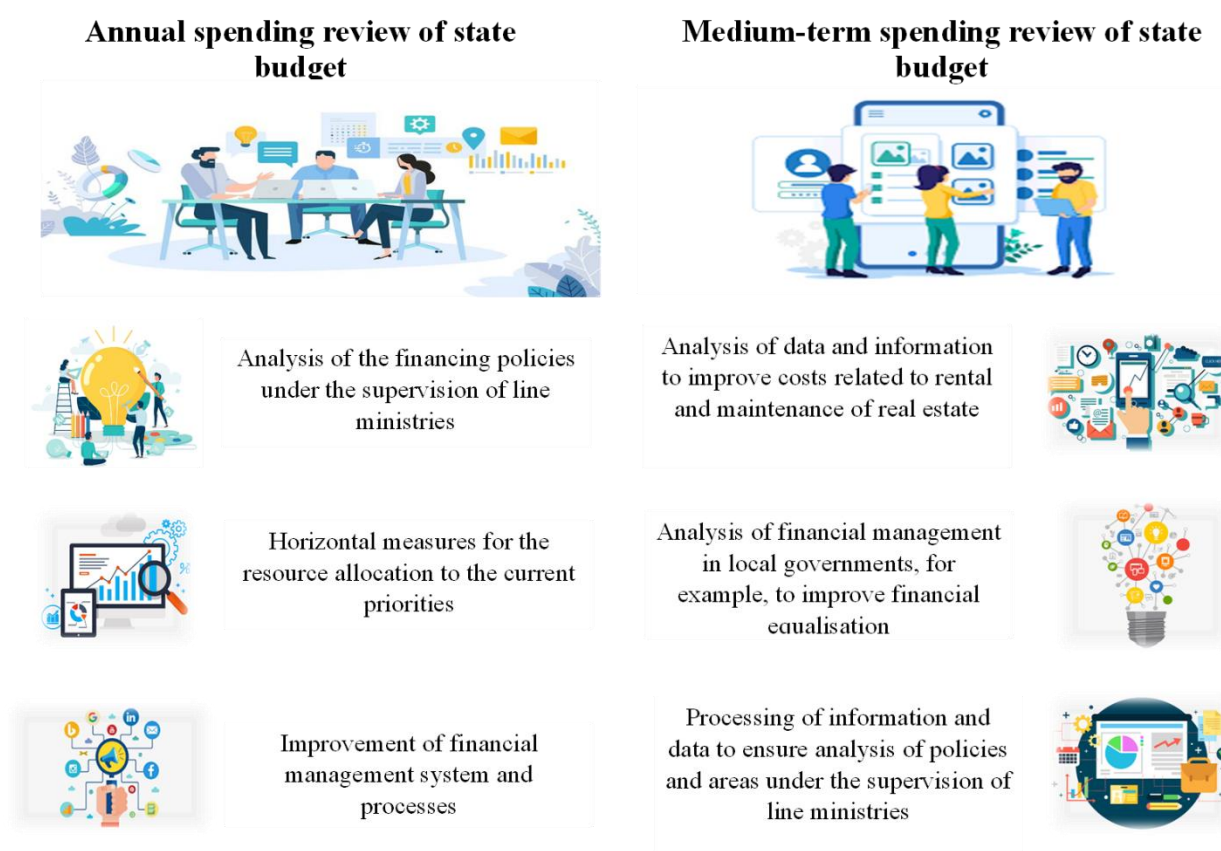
Annual spending review of state budget

Analysis of the financing policies under the supervision of line ministries

Horizontal measures for the resource allocation to the current priorities

Improvement of financial management system and processes

Medium-term spending review of state budget

Analysis of data and information to improve costs related to rental and maintenance of real estate

Analysis of financial management in local governments, for example, to improve financial equalisation

Processing of information and data to ensure analysis of policies and areas under the supervision of line ministries